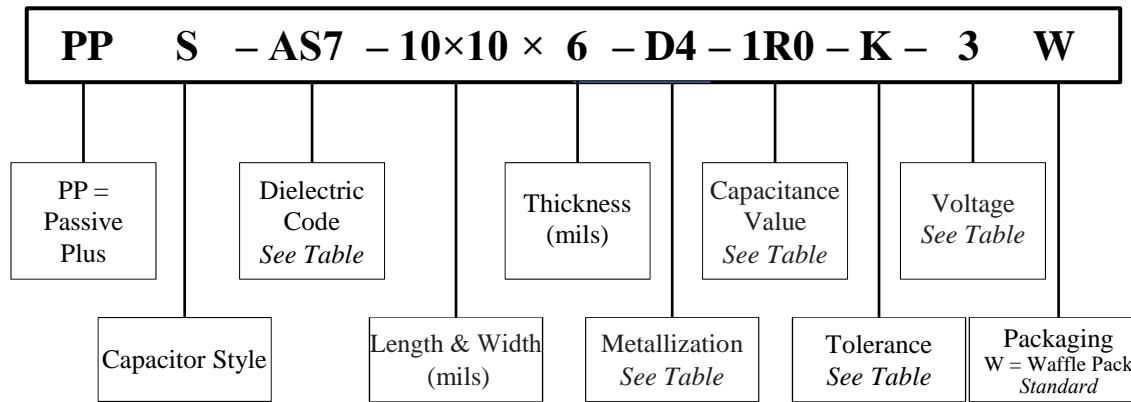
PP S – AS7 – 10×10 × 6 – D4 – 1R0 – K – 3 W

PP = Passive Plus

Dielectric Code
*See Table*

Thickness (mils)

Capacitance Value
*See Table*

Voltage
*See Table*

Capacitor Style

Length & Width (mils)

Metallization
*See Table*

Tolerance
*See Table*

Packaging
W = Waffle Pack
*Standard*